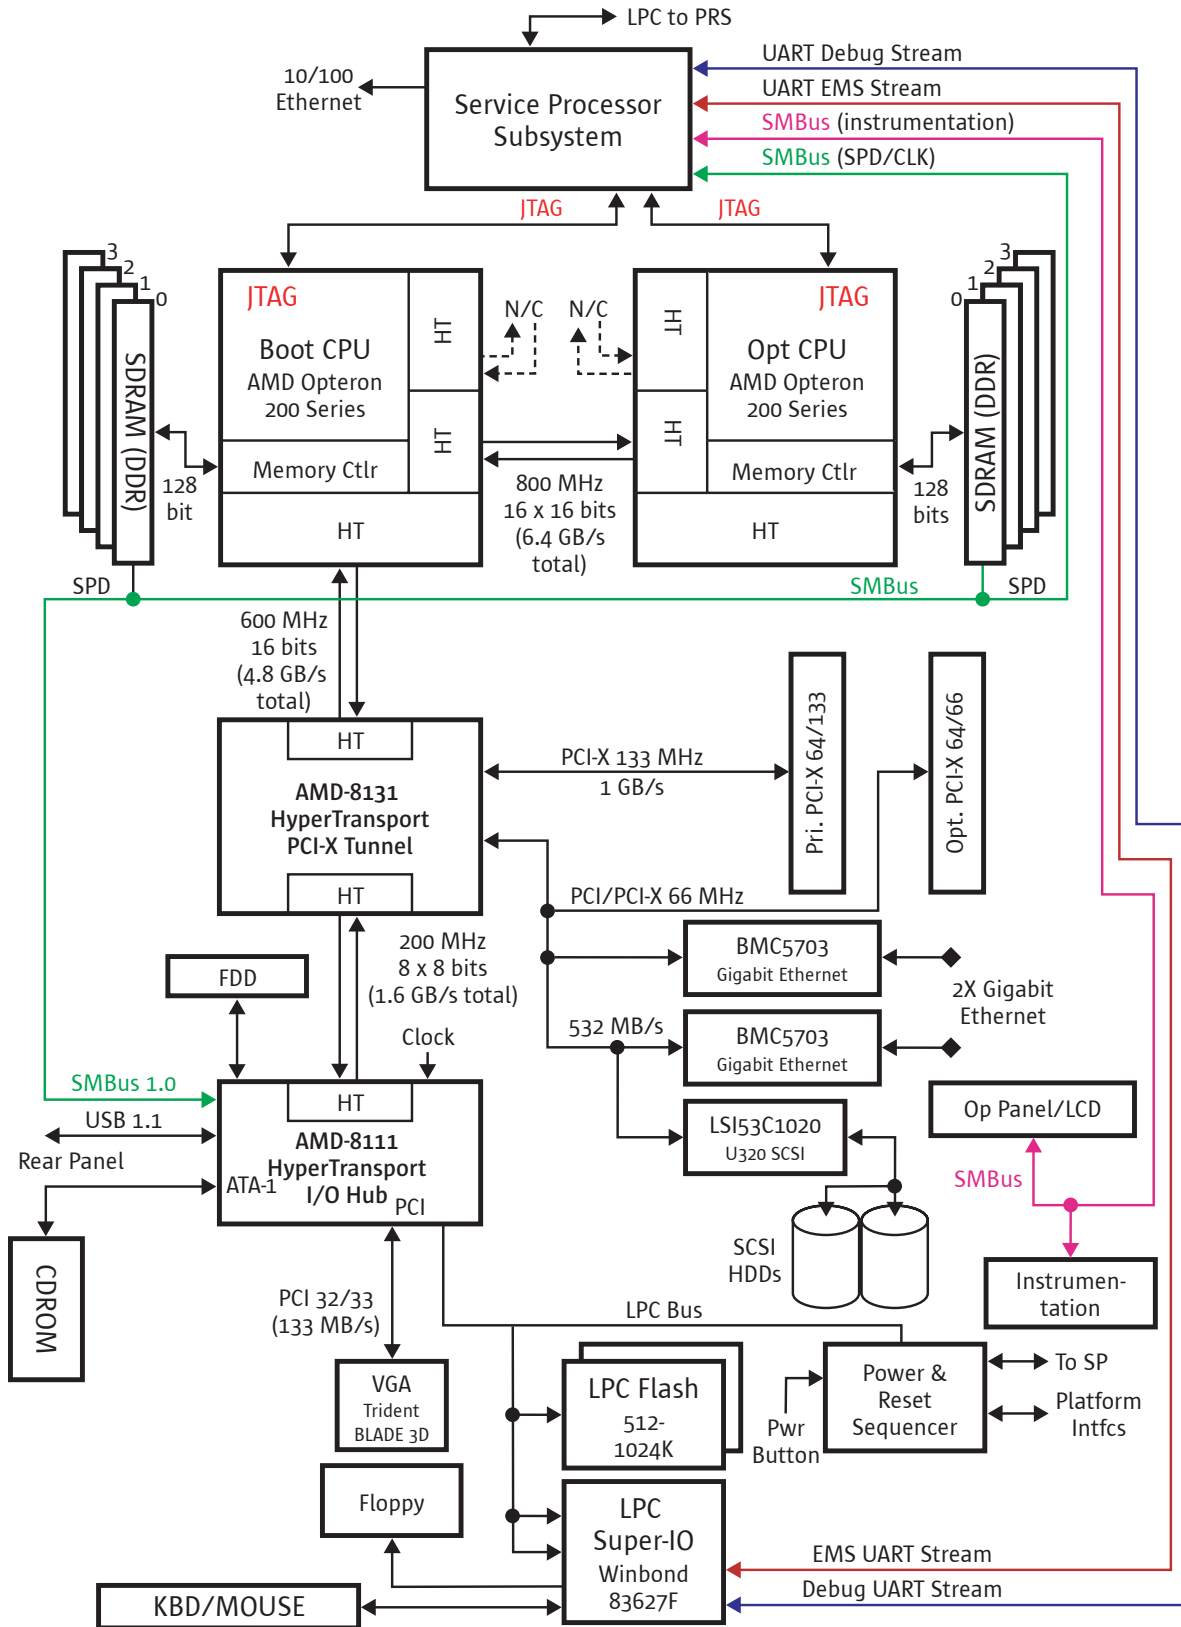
LPC to PRS

10/100 Ethernet

Service Processor Subsystem

UART Debug Stream
UART EMS Stream
SMBus (instrumentation)
SMBus (SPD/CLK)

JTAG
JTAG

3 2 1 0
SDRAM (DDR)

JTAG
Boot CPU
AMD Opteron
200 Series
Memory Ctlr
HT
HT
HT

N/C
N/C

HT
HT
JTAG
Opt CPU
AMD Opteron
200 Series
Memory Ctlr
HT

3 2 1 0
SDRAM (DDR)

128 bit
800 MHz
16 x 16 bits
(6.4 GB/s total)
128 bits

SPD
SMBus
SPD

600 MHz
16 bits
(4.8 GB/s total)

HT
AMD-8131
HyperTransport
PCI-X Tunnel
HT

PCI-X 133 MHz
1 GB/s

Pri. PCI-X 64/133
Opt. PCI-X 64/66

PCI/PCI-X 66 MHz

BMC5703
Gigabit Ethernet

2X Gigabit Ethernet

532 MB/s
BMC5703
Gigabit Ethernet

200 MHz
8 x 8 bits
(1.6 GB/s total)

FDD
Clock

SMBus 1.0
USB 1.1
Rear Panel

HT
AMD-8111
HyperTransport
I/O Hub
ATA-1
PCI

LSI53C1020
U320 SCSI

Op Panel/LCD
SMBus

SCSI HDDs

Instrumentation

CDROM

PCI 32/33
(133 MB/s)

LPC Bus

VGA
Trident
BLADE 3D

LPC Flash
512-1024K

Power & Reset Sequencer
Pwr Button
To SP
Platform Intfcs

Floppy

LPC
Super-IO
Winbond
83627F

EMS UART Stream
Debug UART Stream

KBD/MOUSE